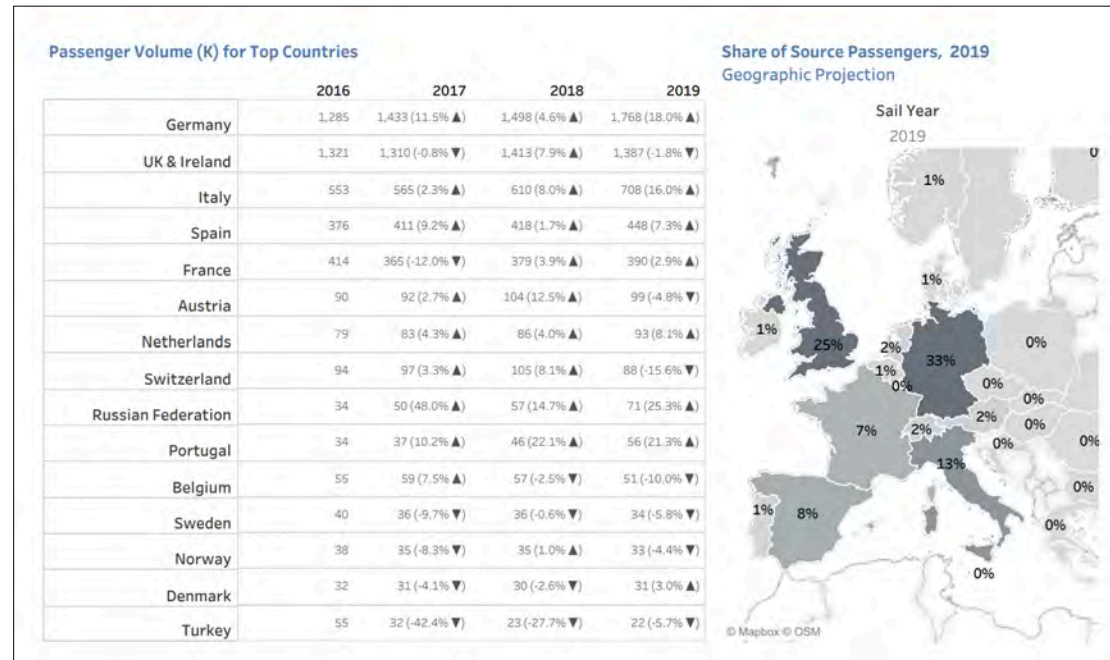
Passenger Volume (K) for Top Countries

| | 2016 | 2017 | 2018 | 2019 |
|---|---|---|---|---|
| Germany | 1,285 | 1,433 (11.5% ▲) | 1,498 (4.6% ▲) | 1,768 (18.0% ▲) |
| UK & Ireland | 1,321 | 1,310 (-0.8% ▼) | 1,413 (7.9% ▲) | 1,387 (-1.8% ▼) |
| Italy | 553 | 565 (2.3% ▲) | 610 (8.0% ▲) | 708 (16.0% ▲) |
| Spain | 376 | 411 (9.2% ▲) | 418 (1.7% ▲) | 448 (7.3% ▲) |
| France | 414 | 365 (-12.0% ▼) | 379 (3.9% ▲) | 390 (2.9% ▲) |
| Austria | 90 | 92 (2.7% ▲) | 104 (12.5% ▲) | 99 (-4.8% ▼) |
| Netherlands | 79 | 83 (4.3% ▲) | 86 (4.0% ▲) | 93 (8.1% ▲) |
| Switzerland | 94 | 97 (3.3% ▲) | 105 (8.1% ▲) | 88 (-15.6% ▼) |
| Russian Federation | 34 | 50 (48.0% ▲) | 57 (14.7% ▲) | 71 (25.3% ▲) |
| Portugal | 34 | 37 (10.2% ▲) | 46 (22.1% ▲) | 56 (21.3% ▲) |
| Belgium | 55 | 59 (7.5% ▲) | 57 (-2.5% ▼) | 51 (-10.0% ▼) |
| Sweden | 40 | 36 (-9.7% ▼) | 36 (-0.6% ▼) | 34 (-5.8% ▼) |
| Norway | 38 | 35 (-8.3% ▼) | 35 (1.0% ▲) | 33 (-4.4% ▼) |
| Denmark | 32 | 31 (-4.1% ▼) | 30 (-2.6% ▼) | 31 (3.0% ▲) |
| Turkey | 55 | 32 (-42.4% ▼) | 23 (-27.7% ▼) | 22 (-5.7% ▼) |

Share of Source Passengers, 2019
Geographic Projection

Sail Year
2019

0
1%
1%
1%
25%
2%
33%
0%
1%
0%
0%
0%
2%
0%
7%
2%
0%
0%
13%
0%
1%
8%
0%
0%

© Mapbox © OSM